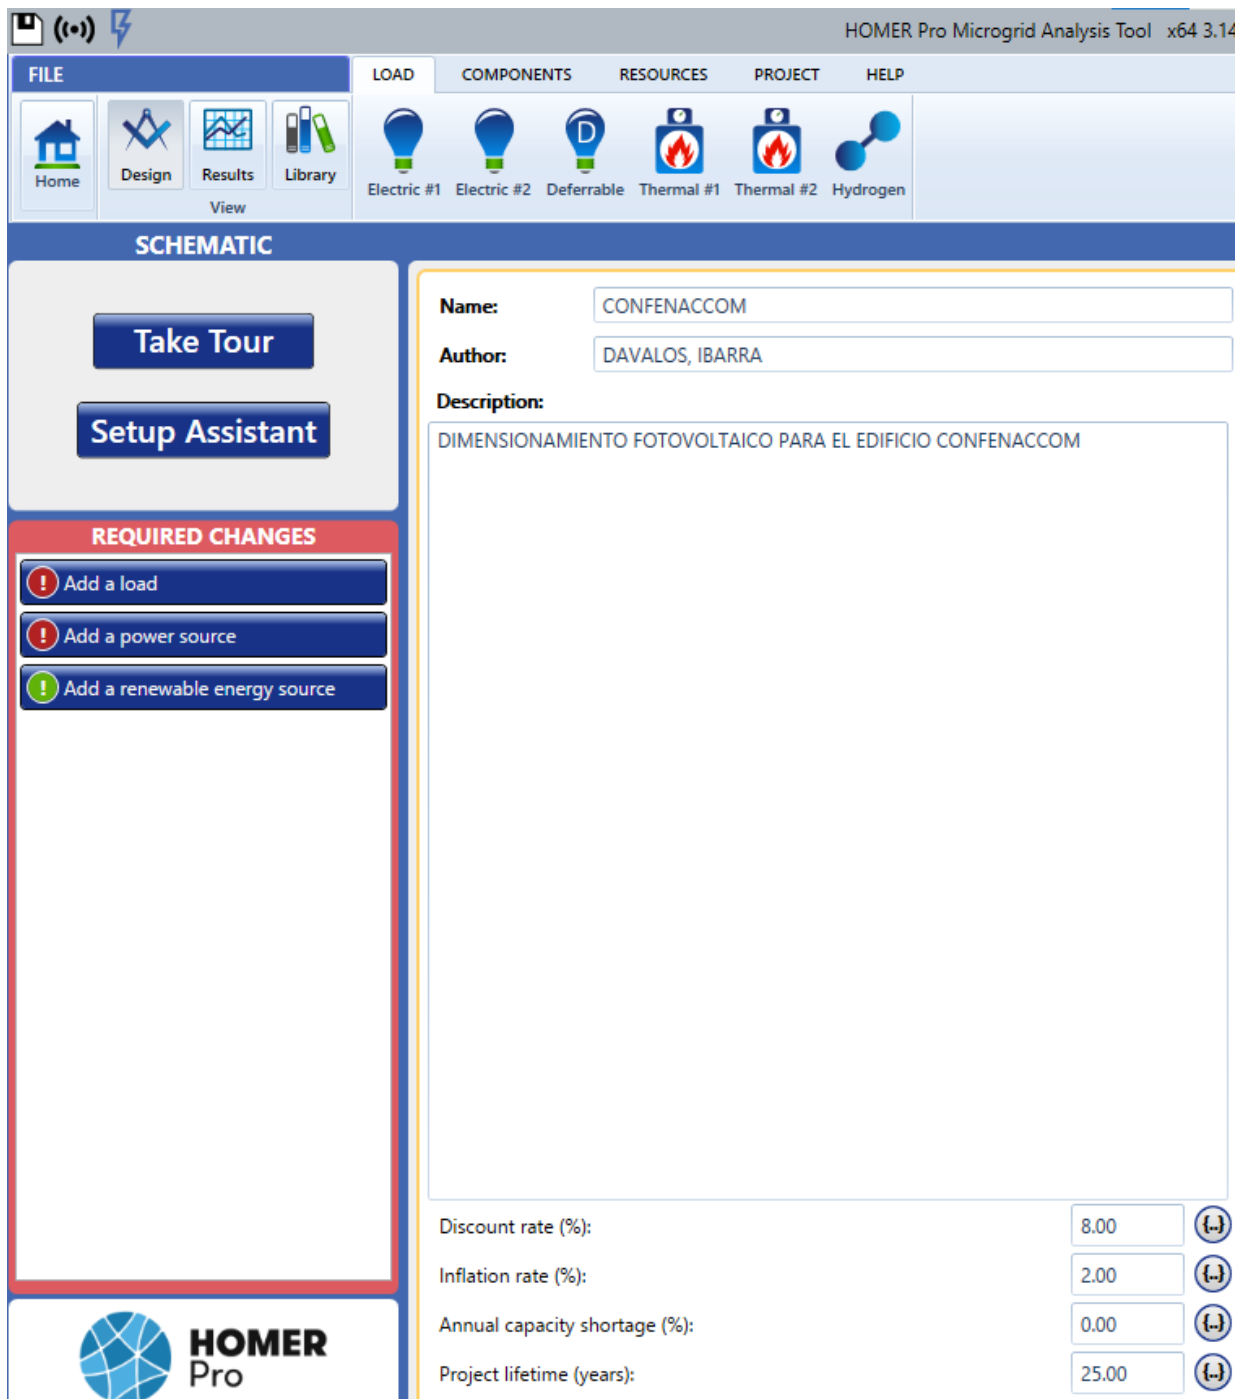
HOMER Pro Microgrid Analysis Tool x64 3.14

FILE
LOAD COMPONENTS RESOURCES PROJECT HELP

Home
Design
Results
Library
View

Electric #1
Electric #2
Deferrable
Thermal #1
Thermal #2
Hydrogen

SCHEMATIC

Take Tour
Setup Assistant

REQUIRED CHANGES
Add a load
Add a power source
Add a renewable energy source

HOMER Pro

Name: CONFENACCOM
Author: DAVALOS, IBARRA
Description:
DIMENSIONAMIENTO FOTOVOLTAICO PARA EL EDIFICIO CONFENACCOM

Discount rate (%): 8.00
Inflation rate (%): 2.00
Annual capacity shortage (%): 0.00
Project lifetime (years): 25.00